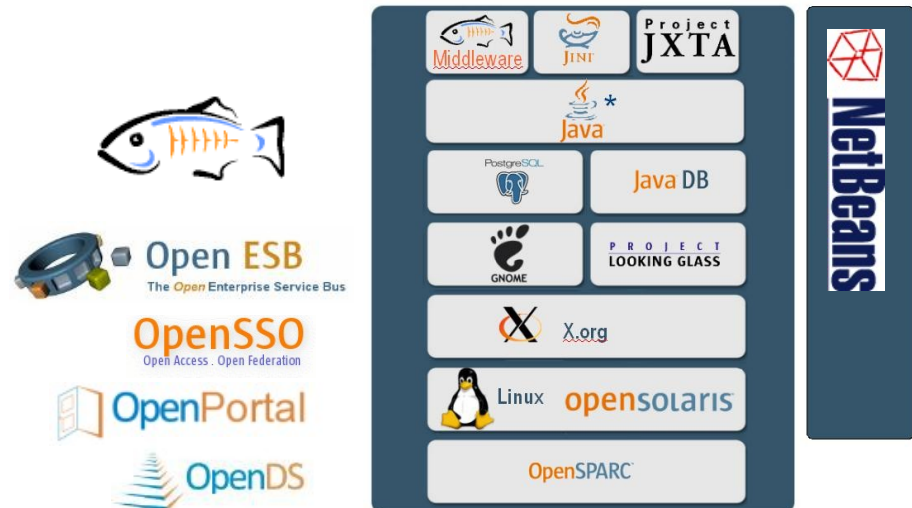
Open ESB
The Open Enterprise Service Bus

OpenSSO
Open Access . Open Federation

OpenPortal

OpenDS

Middleware

JINI

Project JXTA

Java *

PostgreSQL

Java DB

GNOME

PROJECT LOOKING GLASS

X.org

Linux

opensolaris

OpenSPARC

NetBeans